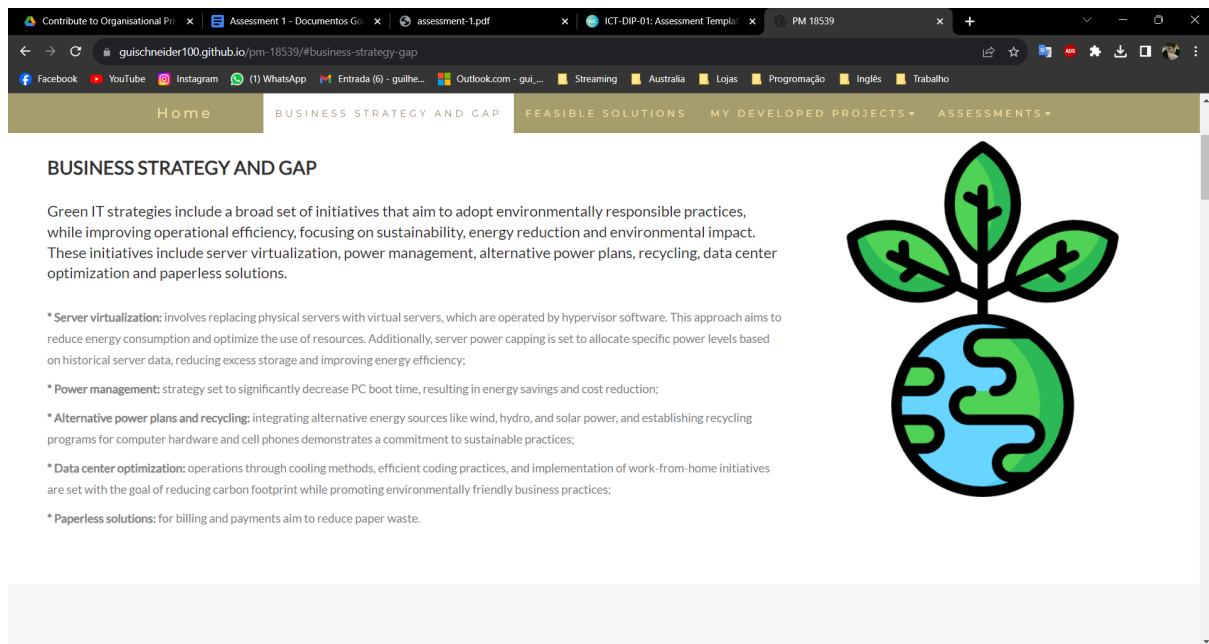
Contribute to Organisational Pri ×
Assessment 1 - Documentos Go ×
assessment-1.pdf ×
ICT-DIP-01: Assessment Templat ×
PM 18539 ×
+

guischneider100.github.io/pm-18539/#business-strategy-gap

Facebook
YouTube
Instagram
(1) WhatsApp
Entrada (6) - guilhe...
Outlook.com - gui_...
Streaming
Australia
Lojas
Progromação
Inglês
Trabalho

Home
BUSINESS STRATEGY AND GAP
FEASIBLE SOLUTIONS
MY DEVELOPED PROJECTS
ASSESSMENTS

BUSINESS STRATEGY AND GAP

Green IT strategies include a broad set of initiatives that aim to adopt environmentally responsible practices, while improving operational efficiency, focusing on sustainability, energy reduction and environmental impact. These initiatives include server virtualization, power management, alternative power plans, recycling, data center optimization and paperless solutions.

* Server virtualization: involves replacing physical servers with virtual servers, which are operated by hypervisor software. This approach aims to reduce energy consumption and optimize the use of resources. Additionally, server power capping is set to allocate specific power levels based on historical server data, reducing excess storage and improving energy efficiency;

* Power management: strategy set to significantly decrease PC boot time, resulting in energy savings and cost reduction;

* Alternative power plans and recycling: integrating alternative energy sources like wind, hydro, and solar power, and establishing recycling programs for computer hardware and cell phones demonstrates a commitment to sustainable practices;

* Data center optimization: operations through cooling methods, efficient coding practices, and implementation of work-from-home initiatives are set with the goal of reducing carbon footprint while promoting environmentally friendly business practices;

* Paperless solutions: for billing and payments aim to reduce paper waste.